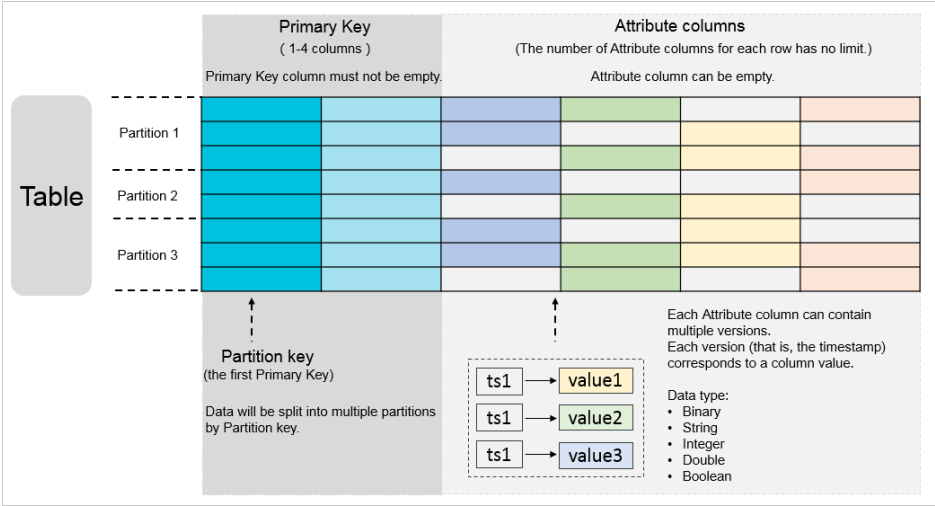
Primary Key
( 1-4 columns )
Primary Key column must not be empty.

Attribute columns
(The number of Attribute columns for each row has no limit.)
Attribute column can be empty.

Table

Partition 1

Partition 2

Partition 3

Partition key
(the first Primary Key)

Data will be split into multiple partitions by Partition key.

ts1 value1
ts1 value2
ts1 value3

Each Attribute column can contain multiple versions.
Each version (that is, the timestamp) corresponds to a column value.

Data type:
• Binary
• String
• Integer
• Double
• Boolean